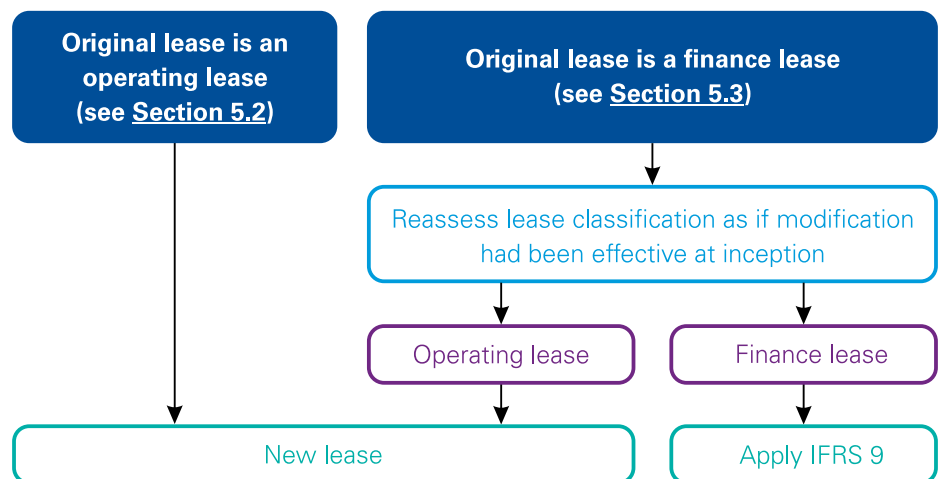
Original lease is an operating lease (see Section 5.2)

Original lease is a finance lease (see Section 5.3)

Reassess lease classification as if modification had been effective at inception

Operating lease

Finance lease

New lease

Apply IFRS 9